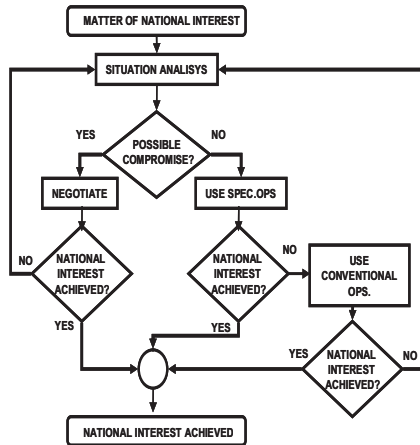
MATTER OF NATIONAL INTEREST

SITUATION ANALISYS

YES

POSSIBLE COMPROMISE?

NO

NEGOTIATE

USE SPEC.OPS

NO

NATIONAL INTEREST ACHIEVED?

NATIONAL INTEREST ACHIEVED?

NO

USE CONVENTIONAL OPS.

YES

YES

YES

NATIONAL INTEREST ACHIEVED?

NO

NATIONAL INTEREST ACHIEVED